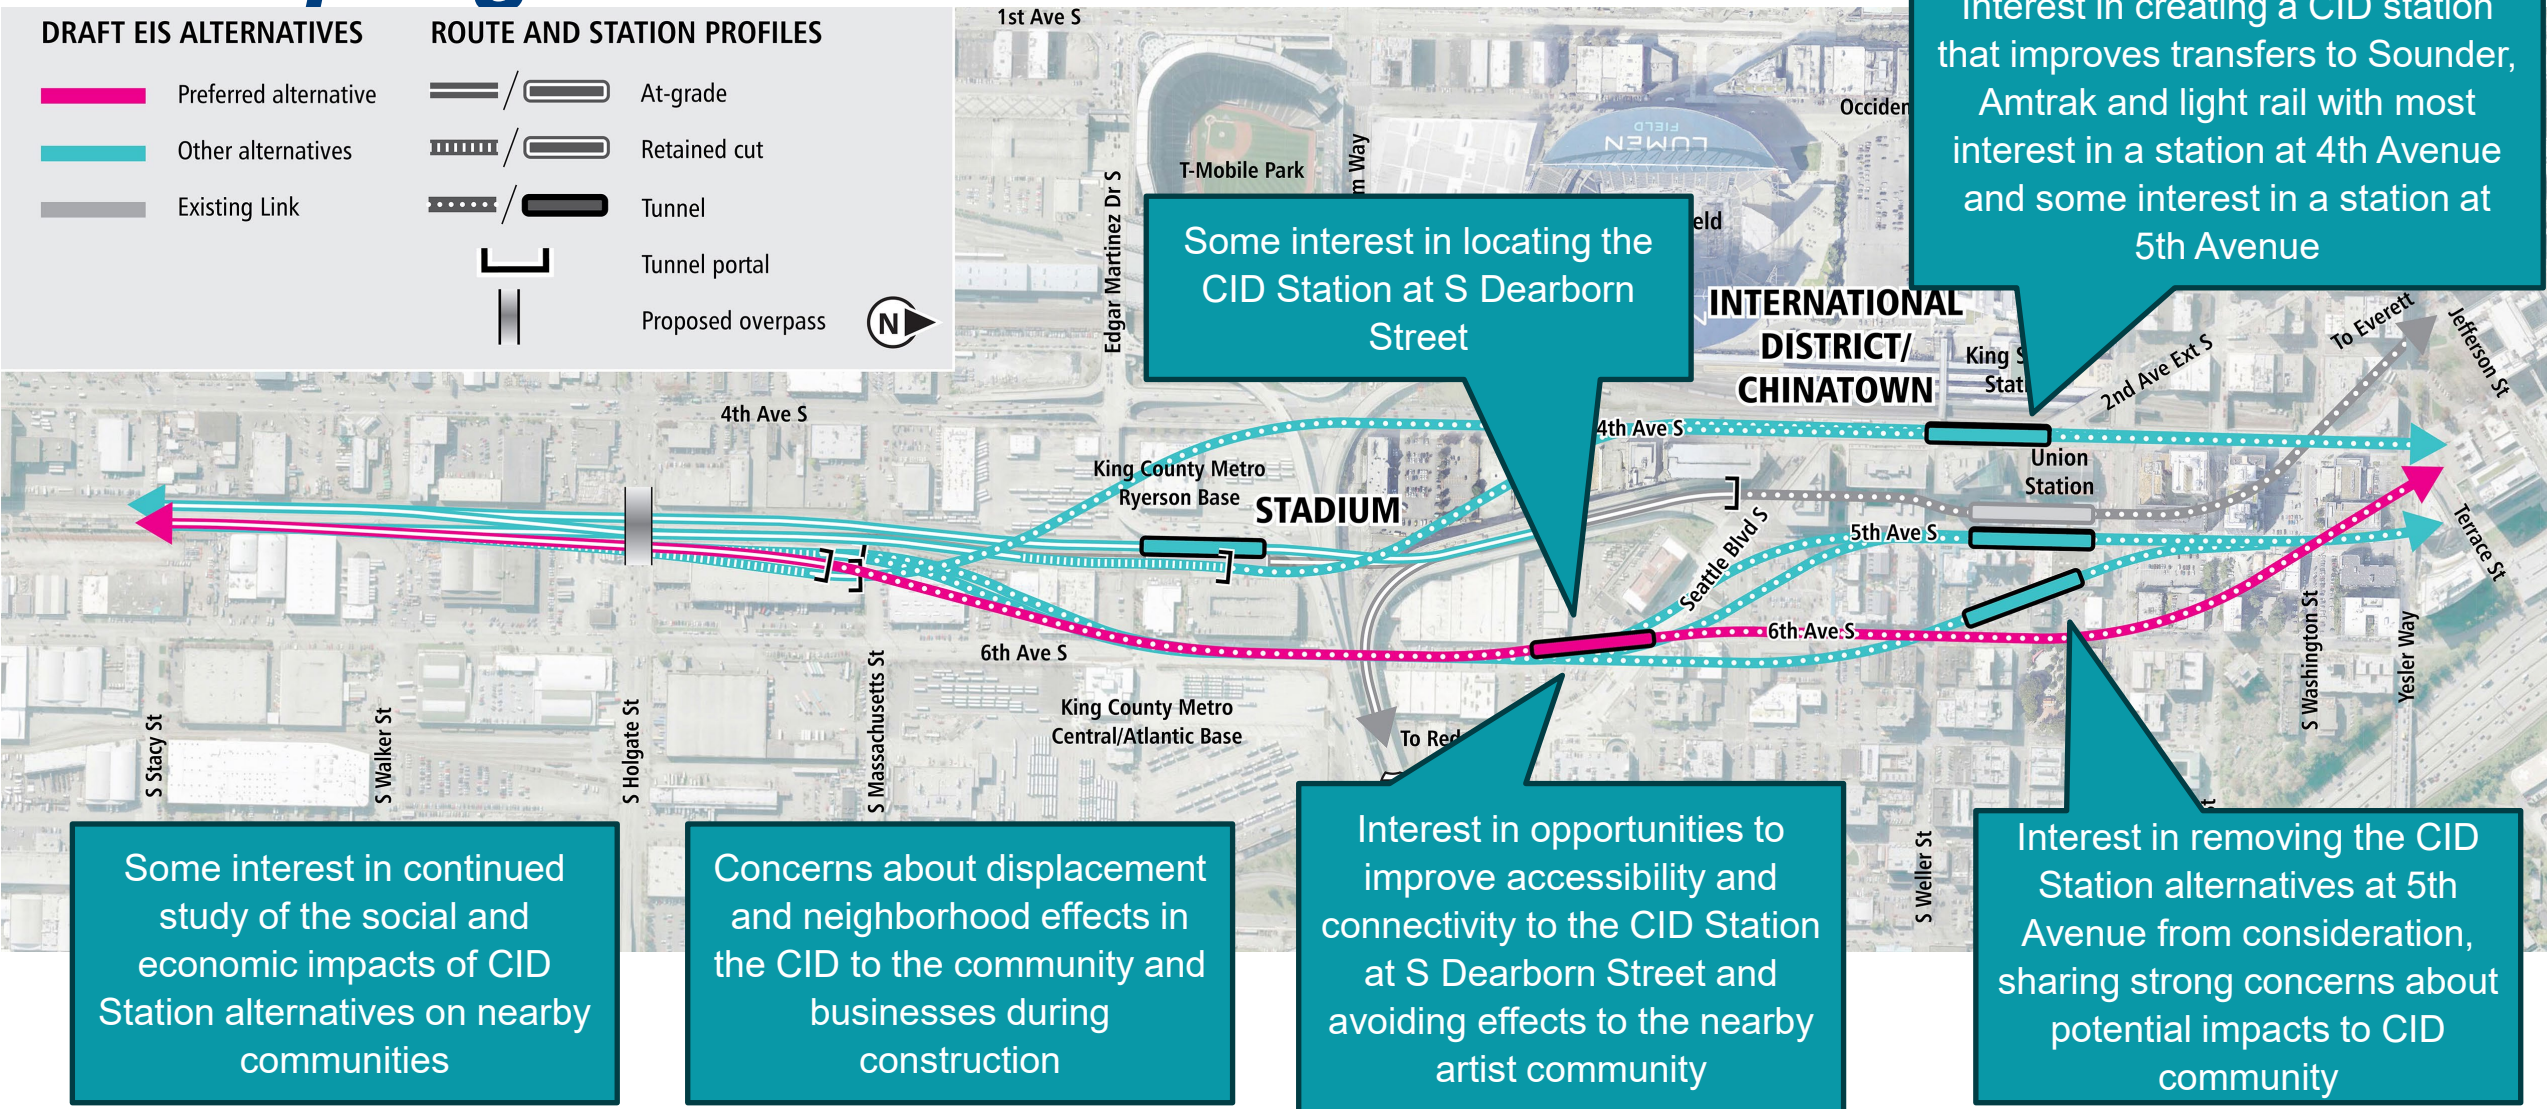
DRAFT EIS ALTERNATIVES

Preferred alternative

Other alternatives

Existing Link

ROUTE AND STATION PROFILES

At-grade

Retained cut

Tunnel

Tunnel portal

Proposed overpass

N

1st Ave S

T-Mobile Park

Edgar Martinez Dr S

Occiden

eld

INTERNATIONAL DISTRICT/ CHINATOWN

King S Stat

2nd Ave Ext S

To Everett

Jefferson St

Interest in creating a CID station that improves transfers to Sounder, Amtrak and light rail with most interest in a station at 4th Avenue and some interest in a station at 5th Avenue

Some interest in locating the CID Station at S Dearborn Street

4th Ave S

4th Ave S

King County Metro Ryerson Base

STADIUM

Union Station

5th Ave S

Seattle Blvd S

Terrace St

6th Ave S

6th Ave S

King County Metro Central/Atlantic Base

To Red

S Washington St

Yesler Way

S Stacy St

S Walker St

S Holgate St

S Massachusetts St

S Weller St

Some interest in continued study of the social and economic impacts of CID Station alternatives on nearby communities

Concerns about displacement and neighborhood effects in the CID to the community and businesses during construction

Interest in opportunities to improve accessibility and connectivity to the CID Station at S Dearborn Street and avoiding effects to the nearby artist community

Interest in removing the CID Station alternatives at 5th Avenue from consideration, sharing strong concerns about potential impacts to CID community